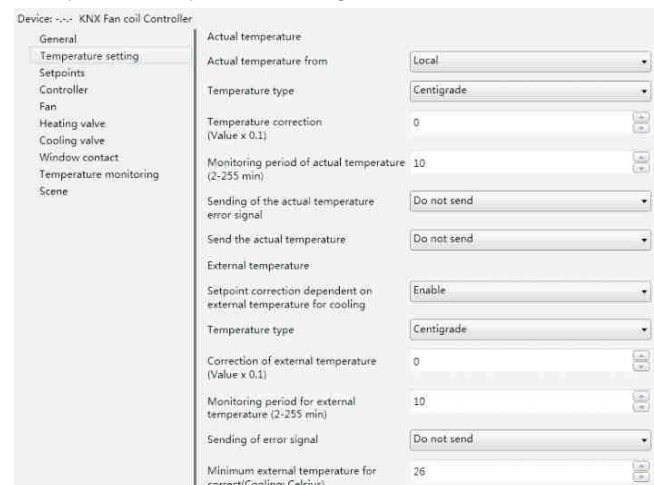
Device: -.-.- KNX Fan coil Controller

General
Temperature setting
Setpoints
Controller
Fan
Heating valve
Cooling valve
Window contact
Temperature monitoring
Scene

Actual temperature

| | |
|---|---|
| Actual temperature from | Local |
| Temperature type | Centigrade |
| Temperature correction (Value x 0.1) | 0 |
| Monitoring period of actual temperature (2-255 min) | 10 |
| Sending of the actual temperature error signal | Do not send |
| Send the actual temperature | Do not send |

External temperature

| | |
|---|---|
| Setpoint correction dependent on external temperature for cooling | Enable |
| Temperature type | Centigrade |
| Correction of external temperature (Value x 0.1) | 0 |
| Monitoring period for external temperature (2-255 min) | 10 |
| Sending of error signal | Do not send |
| Minimum external temperature for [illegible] | 26 |